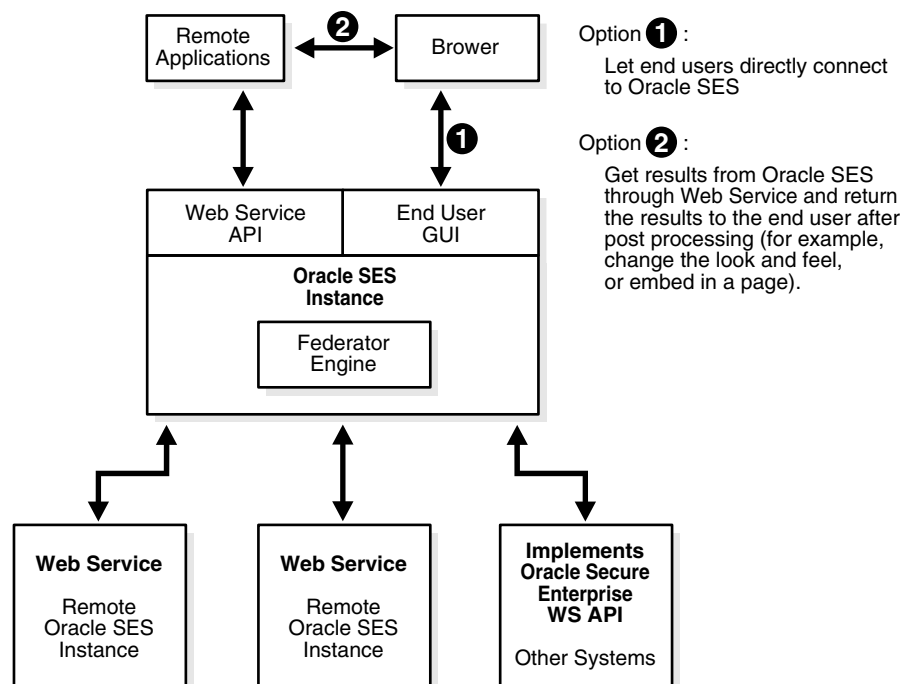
Remote Applications

2

Brower

1

Option 1 :

Let end users directly connect to Oracle SES

Option 2 :

Get results from Oracle SES through Web Service and return the results to the end user after post processing (for example, change the look and feel, or embed in a page).

Web Service API

End User GUI

Oracle SES Instance

Federator Engine

Web Service

Remote Oracle SES Instance

Web Service

Remote Oracle SES Instance

Implements Oracle Secure Enterprise WS API

Other Systems